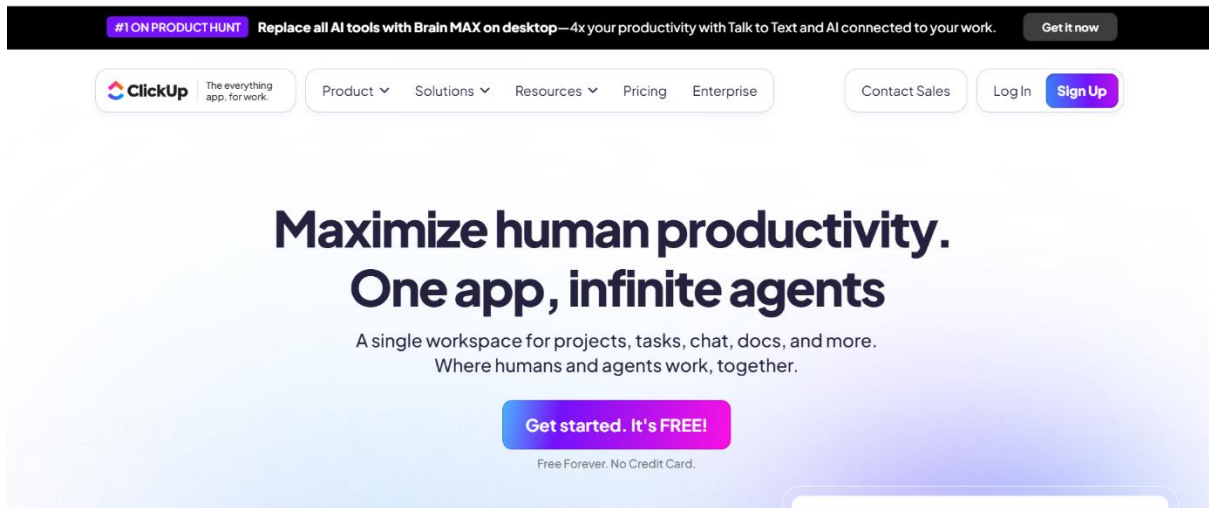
#1 ON PRODUCT HUNT Replace all AI tools with Brain MAX on desktop—4x your productivity with Talk to Text and AI connected to your work. Get it now

ClickUp The everything app, for work.

Product Solutions Resources Pricing Enterprise

Contact Sales Log In Sign Up

Maximize human productivity. One app, infinite agents

A single workspace for projects, tasks, chat, docs, and more. Where humans and agents work, together.

Get started. It's FREE!

Free Forever. No Credit Card.